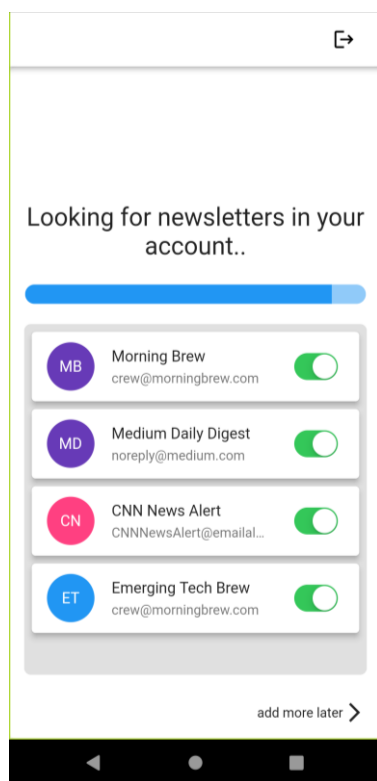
Looking for newsletters in your account..

MB
Morning Brew
crew@morningbrew.com

MD
Medium Daily Digest
noreply@medium.com

CN
CNN News Alert
CNNNewsAlert@emailal...

ET
Emerging Tech Brew
crew@morningbrew.com

add more later